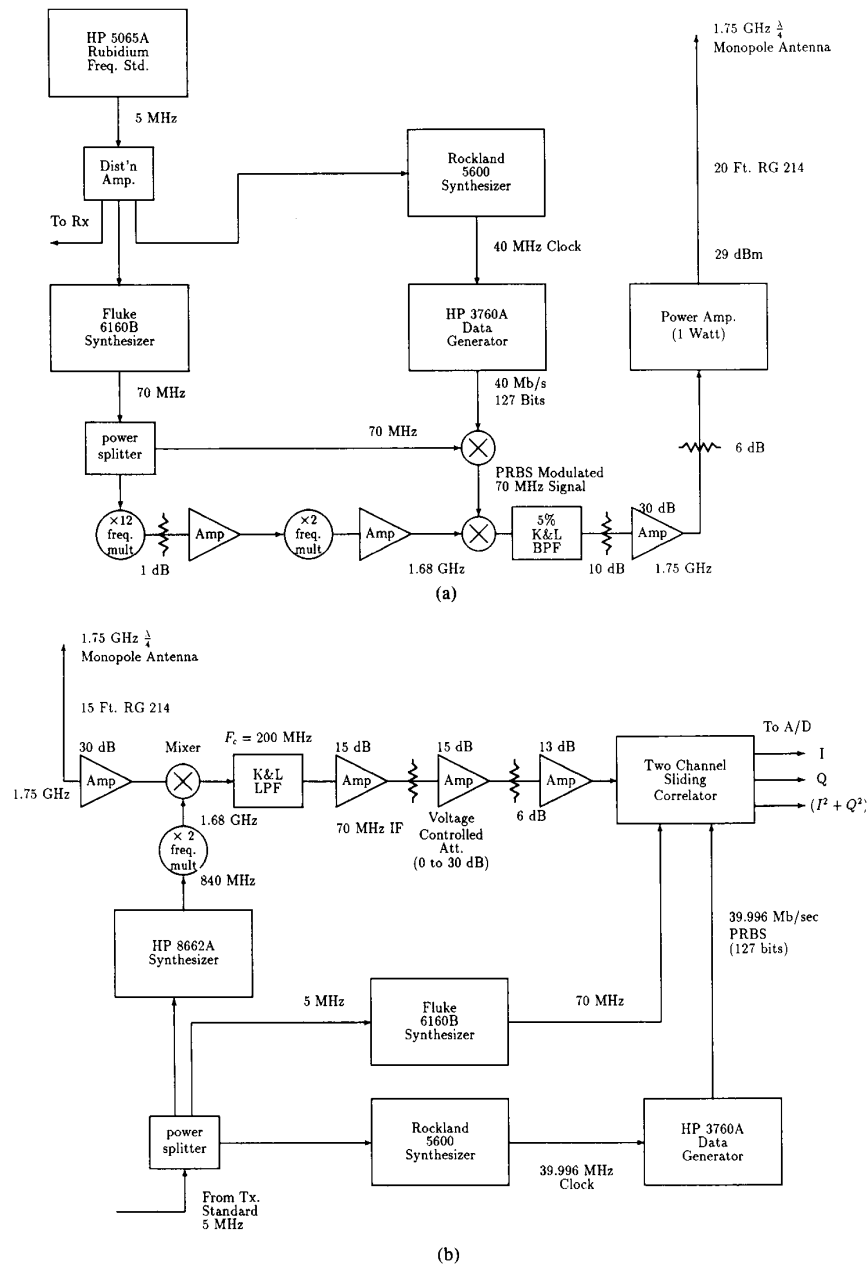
HP 5065A Rubidium Freq. Std.

5 MHz

Dist'n Amp.

To Rx

Rockland 5600 Synthesizer

40 MHz Clock

Fluke 6160B Synthesizer

HP 3760A Data Generator

70 MHz

40 Mb/s 127 Bits

power splitter

70 MHz

PRBS Modulated 70 MHz Signal

$\times 12$ freq. mult

1 dB

Amp

$\times 2$ freq. mult

Amp

1.68 GHz

5% K&L BPF

10 dB

30 dB

Amp

1.75 GHz

6 dB

Power Amp. (1 Watt)

29 dBm

20 Ft. RG 214

1.75 GHz $\frac{\lambda}{4}$ Monopole Antenna

(a)

1.75 GHz $\frac{\lambda}{4}$ Monopole Antenna

15 Ft. RG 214

30 dB

1.75 GHz

Amp

Mixer

1.68 GHz

$\times 2$ freq. mult

840 MHz

$F_c = 200$ MHz

K&L LPF

15 dB

Amp

70 MHz IF

15 dB

Amp

Voltage Controlled Att. (0 to 30 dB)

6 dB

13 dB

Amp

Two Channel Sliding Correlator

To A/D

I

Q

$(I^2 + Q^2)$

HP 8662A Synthesizer

5 MHz

Fluke 6160B Synthesizer

70 MHz

39.996 Mb/sec PRBS (127 bits)

power splitter

From Tx. Standard 5 MHz

Rockland 5600 Synthesizer

39.996 MHz Clock

HP 3760A Data Generator

(b)